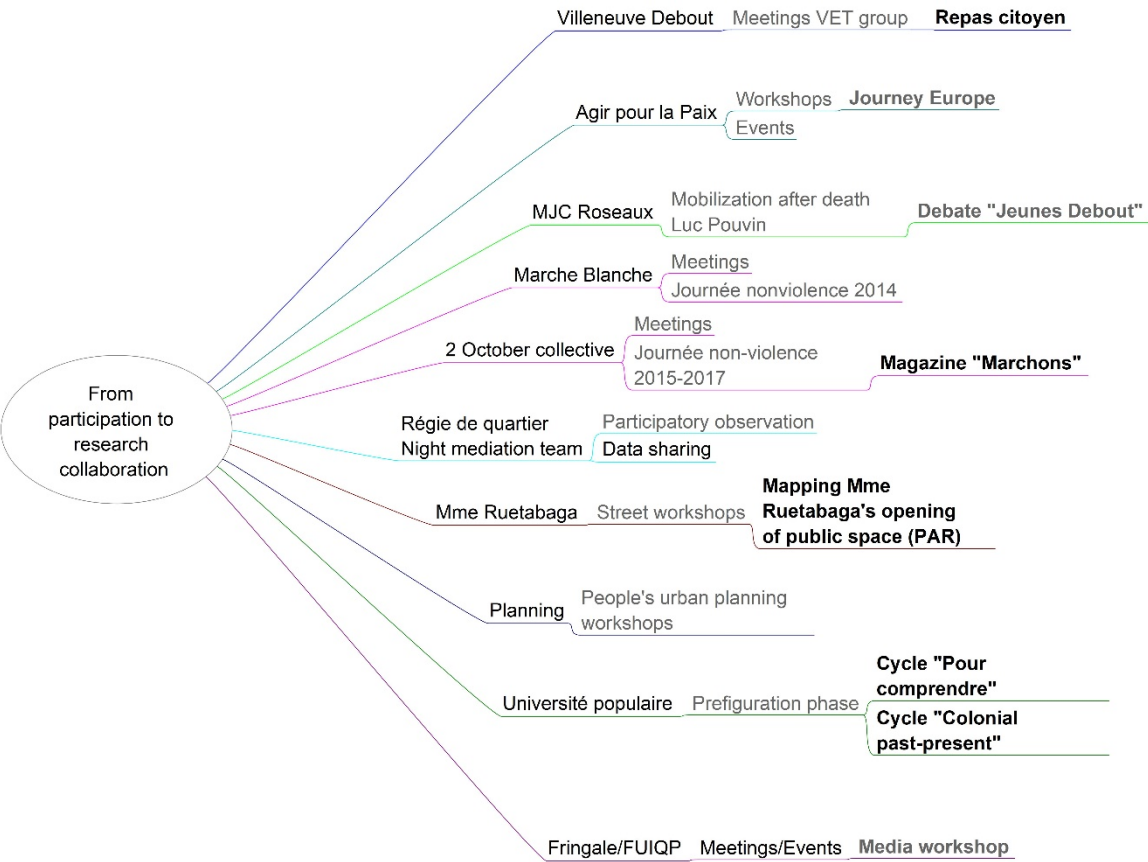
From participation to research collaboration

Villeneuve Debout
Meetings VET group
Repas citoyen

Agir pour la Paix
Workshops
Journey Europe
Events

MJC Roseaux
Mobilization after death Luc Pouvin
Debate "Jeunes Debout"

Marche Blanche
Meetings
Journée nonviolence 2014

2 October collective
Meetings
Journée non-violence 2015-2017
Magazine "Marchons"

Régie de quartier Night mediation team
Participatory observation
Data sharing

Mme Ruetabaga
Street workshops
Mapping Mme Ruetabaga's opening of public space (PAR)

Planning
People's urban planning workshops

Université populaire
Prefiguration phase
Cycle "Pour comprendre"
Cycle "Colonial past-present"

Fringale/FUIQP
Meetings/Events
Media workshop